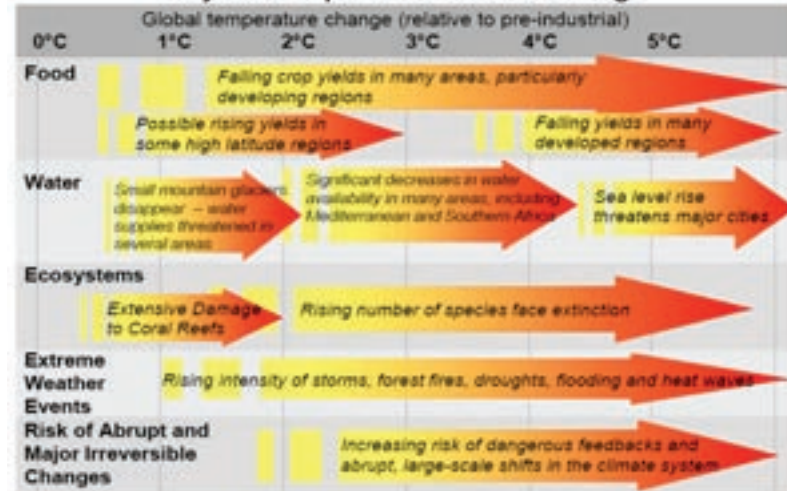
Global temperature change (relative to pre-industrial)

0°C 1°C 2°C 3°C 4°C 5°C

Food

Falling crop yields in many areas, particularly developing regions

Possible rising yields in some high latitude regions

Falling yields in many developed regions

Water

Small mountain glaciers disappear – water supplies threatened in several areas

Significant decreases in water availability in many areas, including Mediterranean and Southern Africa

Sea level rise threatens major cities

Ecosystems

Extensive Damage to Coral Reefs

Rising number of species face extinction

Extreme Weather Events

Rising intensity of storms, forest fires, droughts, flooding and heat waves

Risk of Abrupt and Major Irreversible Changes

Increasing risk of dangerous feedbacks and abrupt, large-scale shifts in the climate system